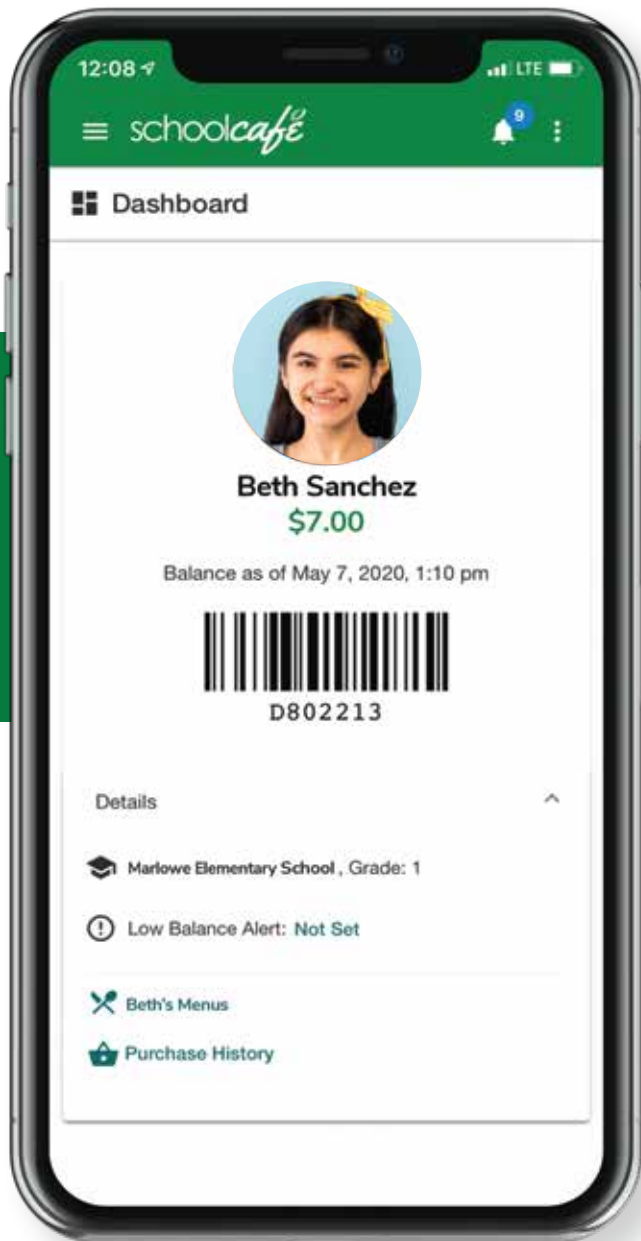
12:08
LTE
schoolcafé
9
Dashboard

Beth Sanchez
$7.00

Balance as of May 7, 2020, 1:10 pm

D802213

Details

Marlowe Elementary School, Grade: 1

Low Balance Alert: Not Set

Beth's Menus

Purchase History